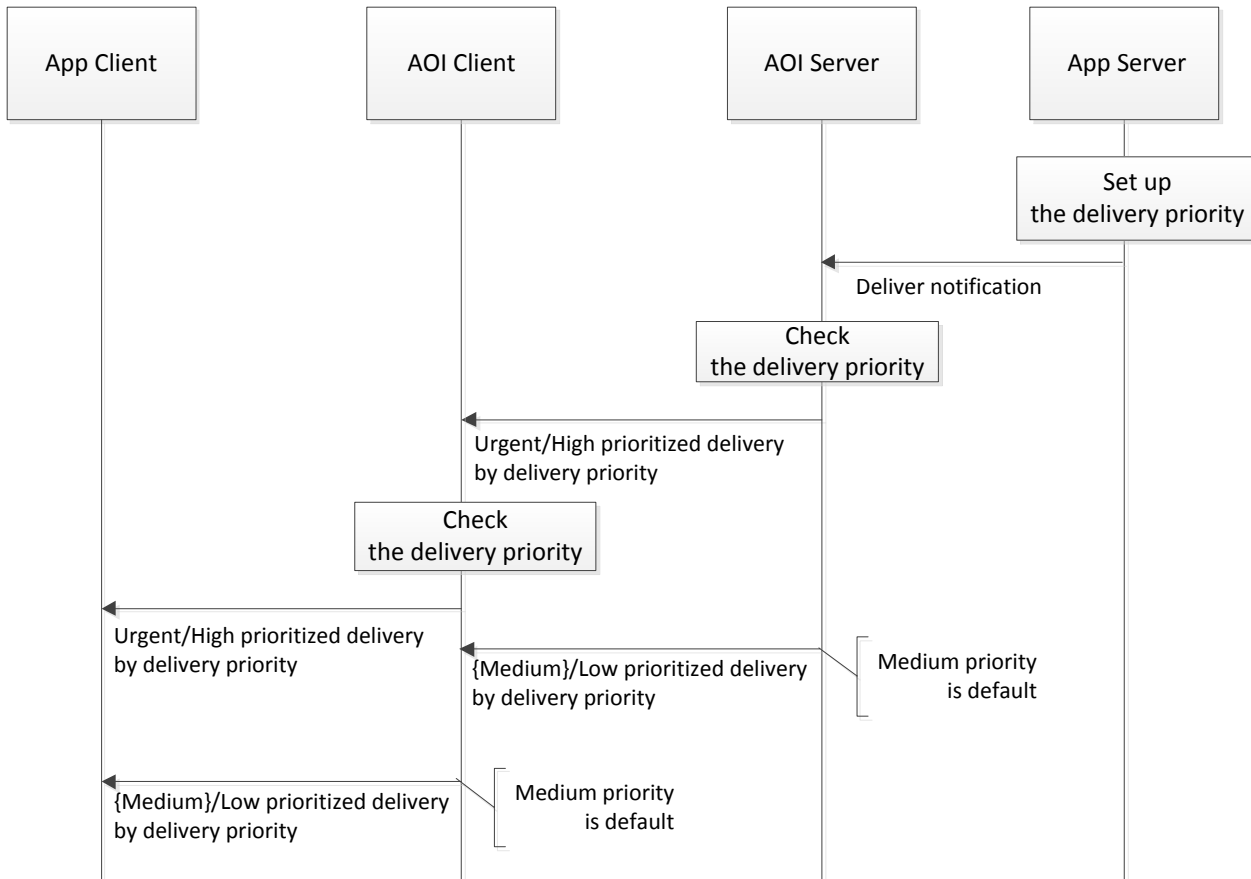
App Client

AOI Client

AOI Server

App Server

Set up the delivery priority

Deliver notification

Check the delivery priority

Urgent/High prioritized delivery by delivery priority

Check the delivery priority

Urgent/High prioritized delivery by delivery priority

{Medium}/Low prioritized delivery by delivery priority

Medium priority is default

{Medium}/Low prioritized delivery by delivery priority

Medium priority is default